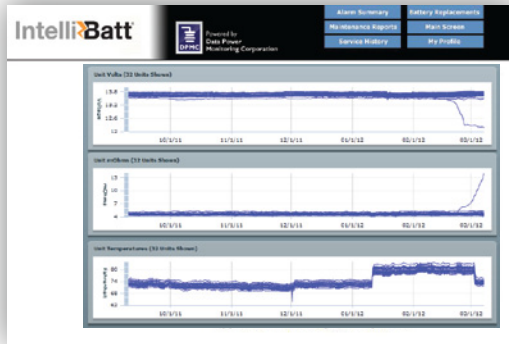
IntelliBatt

DPMC Powered by Data Power Monitoring Corporation

Alarm Summary
Battery Replacements
Maintenance Reports
Main Screen
Service History
My Profile

Unit Volts (32 Units Shown)

13.8
13.2
12.6
12

10/1/11
11/1/11
12/1/11
01/1/12
02/1/12
03/1/12

Unit mOhms (32 Units Shown)

15
10
5

10/1/11
11/1/11
12/1/11
01/1/12
02/1/12
03/1/12

Unit Temperatures (32 Units Shown)

80
70
60

10/1/11
11/1/11
12/1/11
01/1/12
02/1/12
03/1/12